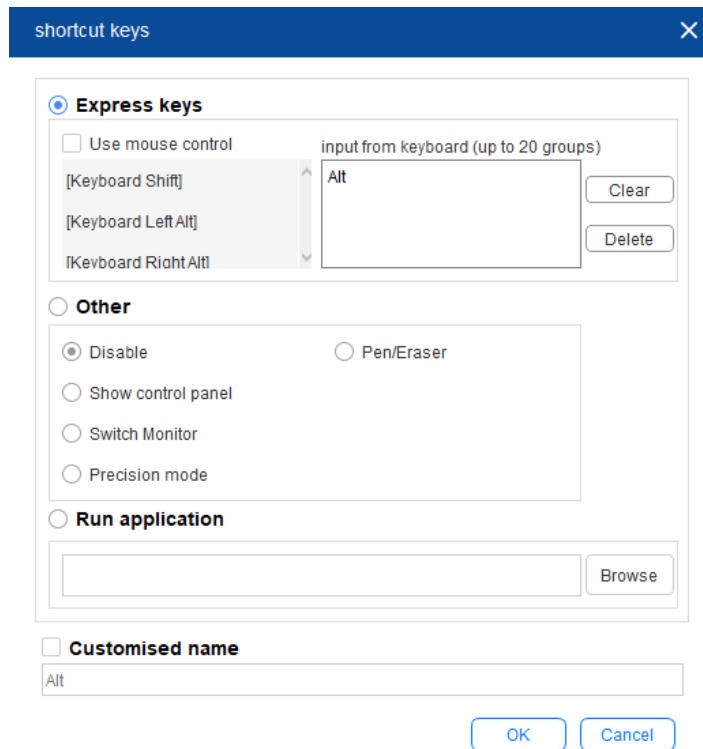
shortcut keys

Express keys

Use mouse control

input from keyboard (up to 20 groups)

[Keyboard Shift]

[Keyboard Left Alt]

[Keyboard Right Alt]

Alt

Clear

Delete

Other

Disable

Pen/Eraser

Show control panel

Switch Monitor

Precision mode

Run application

Browse

Customised name

Alt

OK

Cancel